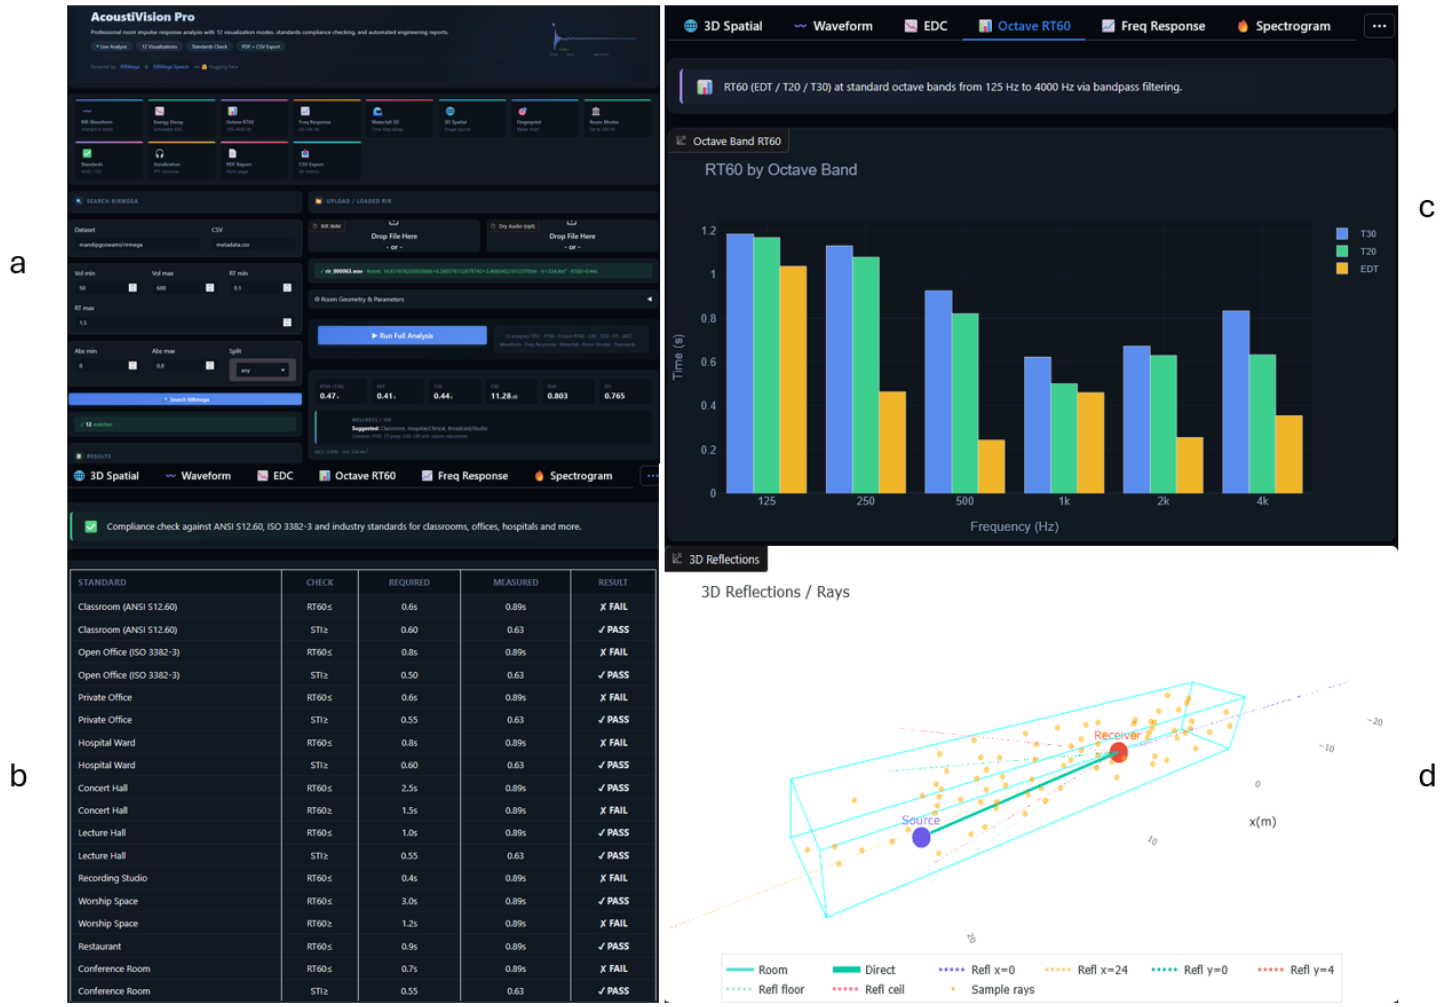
AcoustiVision Pro

Professional room impulse response analysis with 12 visualization modes, standards compliance checking, and automated engineering reports.

a

Dataset
CSV
Vol min
Vol max
RT min
RT max
Abs min
Abs max
Split
Drop File Here
Drop File Here
Room Geometry & Parameters
Run Full Analysis
0.47
0.41
0.44
11.28
0.803
0.765

3D Spatial | Waveform | EDC | Octave RT60 | Freq Response | Spectrogram

Compliance check against ANSI S12.60, ISO 3382-3 and industry standards for classrooms, offices, hospitals and more.

b

| STANDARD | CHECK | REQUIRED | MEASURED | RESULT |
|---|---|---|---|---|
| Classroom (ANSI S12.60) | RT60≤ | 0.6s | 0.89s | ✗ FAIL |
| Classroom (ANSI S12.60) | STI≥ | 0.60 | 0.63 | ✓ PASS |
| Open Office (ISO 3382-3) | RT60≤ | 0.8s | 0.89s | ✗ FAIL |
| Open Office (ISO 3382-3) | STI≥ | 0.50 | 0.63 | ✓ PASS |
| Private Office | RT60≤ | 0.6s | 0.89s | ✗ FAIL |
| Private Office | STI≥ | 0.55 | 0.63 | ✓ PASS |
| Hospital Ward | RT60≤ | 0.8s | 0.89s | ✗ FAIL |
| Hospital Ward | STI≥ | 0.60 | 0.63 | ✓ PASS |
| Concert Hall | RT60≤ | 2.5s | 0.89s | ✓ PASS |
| Concert Hall | RT60≥ | 1.5s | 0.89s | ✗ FAIL |
| Lecture Hall | RT60≤ | 1.0s | 0.89s | ✓ PASS |
| Lecture Hall | STI≥ | 0.55 | 0.63 | ✓ PASS |
| Recording Studio | RT60≤ | 0.4s | 0.89s | ✗ FAIL |
| Worship Space | RT60≤ | 3.0s | 0.89s | ✓ PASS |
| Worship Space | RT60≥ | 1.2s | 0.89s | ✗ FAIL |
| Restaurant | RT60≤ | 0.9s | 0.89s | ✓ PASS |
| Conference Room | RT60≤ | 0.7s | 0.89s | ✗ FAIL |
| Conference Room | STI≥ | 0.55 | 0.63 | ✓ PASS |

3D Spatial | Waveform | EDC | Octave RT60 | Freq Response | Spectrogram

RT60 (EDT / T20 / T30) at standard octave bands from 125 Hz to 4000 Hz via bandpass filtering.

c

Octave Band RT60
RT60 by Octave Band
Time (s)
0
0.2
0.4
0.6
0.8
1
1.2
125 250 500 1k 2k 4k
Frequency (Hz)
T30
T20
EDT

3D Reflections
3D Reflections / Rays

d

Receiver
Source
x(m)
-20
-10
0
10
20
Room | Direct | Refl x=0 | Refl x=24 | Refl y=0 | Refl y=4
Refl floor | Refl ceil | Sample rays